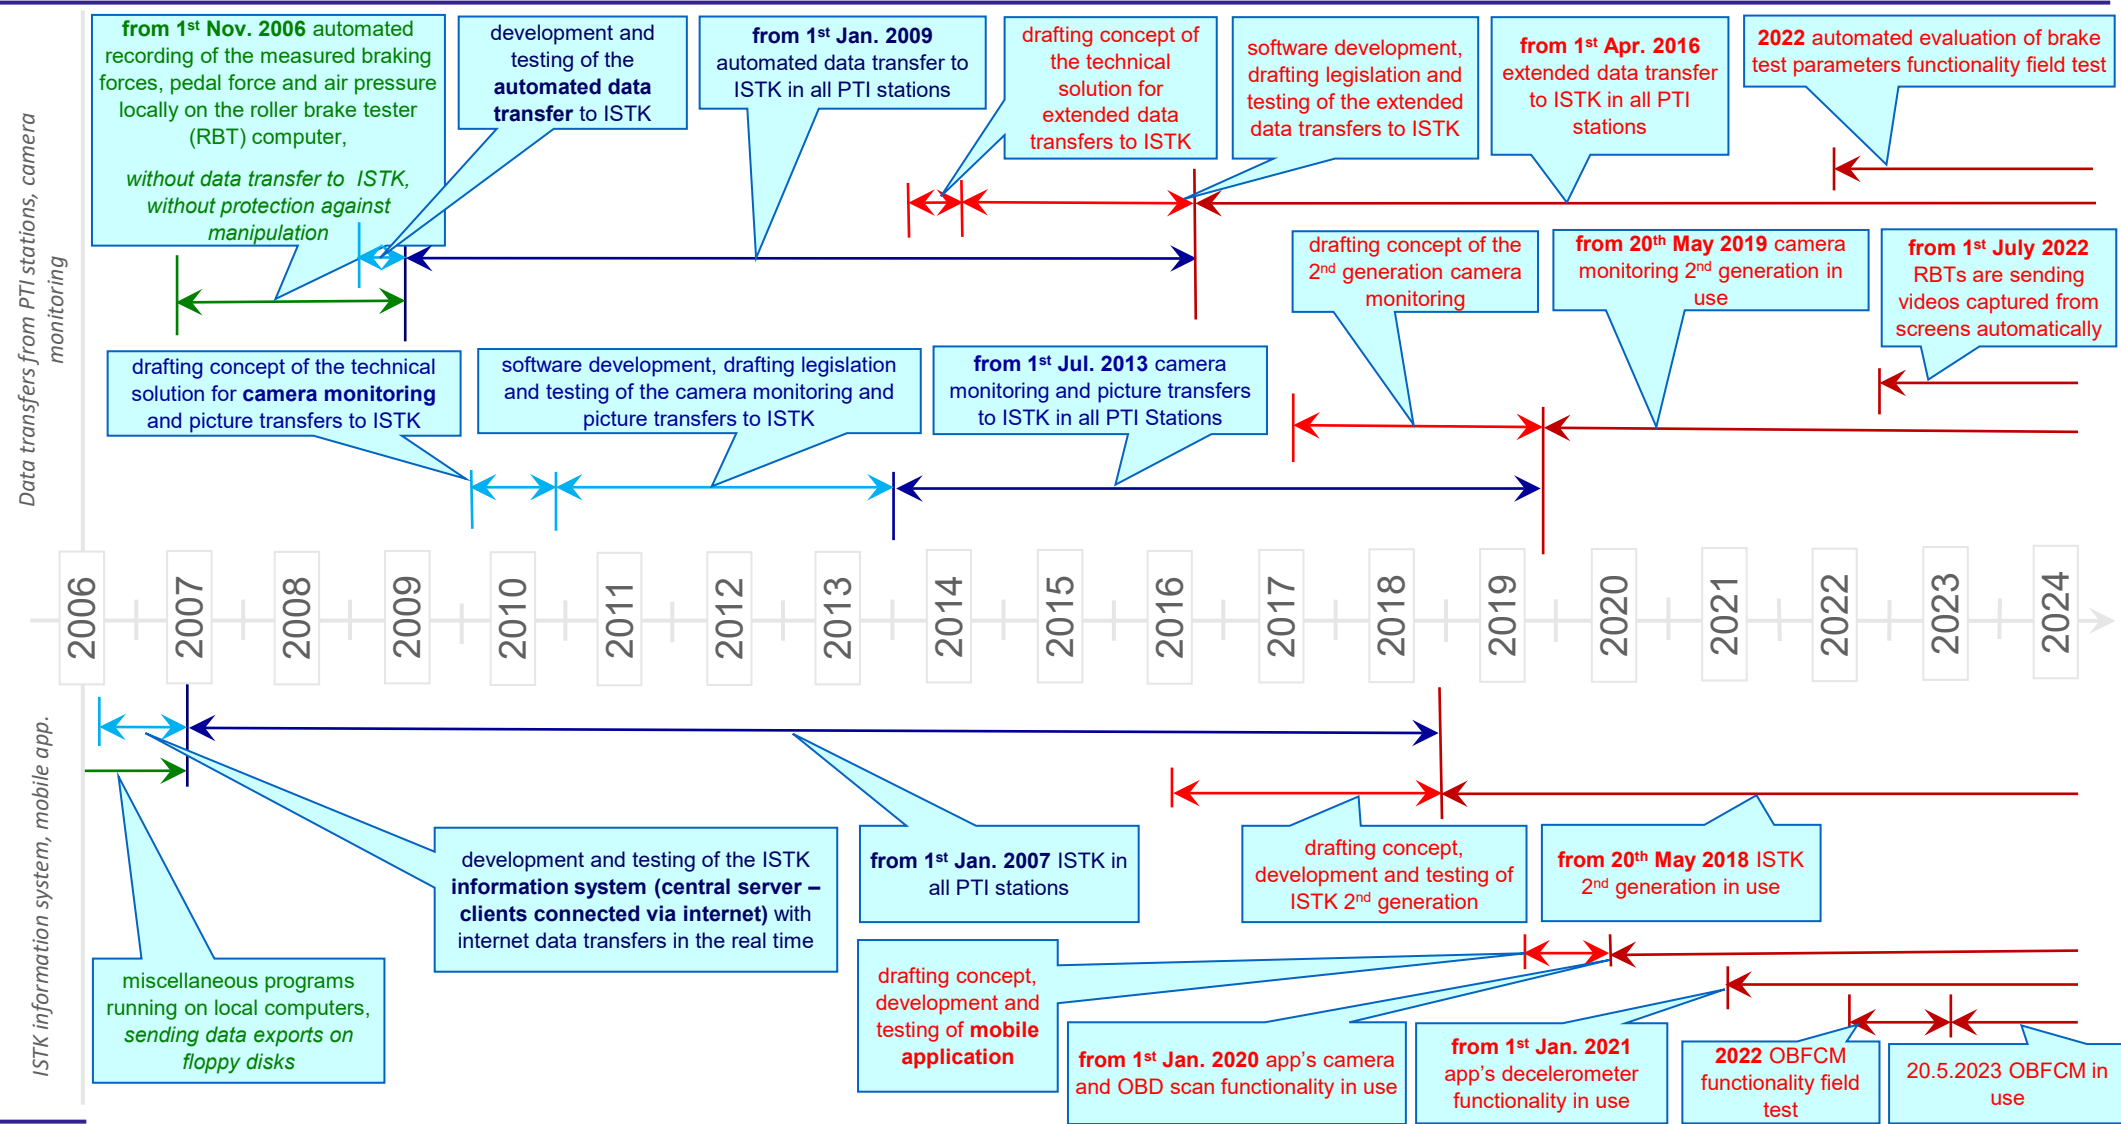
Data transfers from PTI stations, camera monitoring

from 1st Nov. 2006 automated recording of the measured braking forces, pedal force and air pressure locally on the roller brake tester (RBT) computer,

without data transfer to ISTK, without protection against manipulation

development and testing of the automated data transfer to ISTK

from 1st Jan. 2009 automated data transfer to ISTK in all PTI stations

drafting concept of the technical solution for extended data transfers to ISTK

software development, drafting legislation and testing of the extended data transfers to ISTK

from 1st Apr. 2016 extended data transfer to ISTK in all PTI stations

2022 automated evaluation of brake test parameters functionality field test

drafting concept of the 2nd generation camera monitoring

from 20th May 2019 camera monitoring 2nd generation in use

from 1st July 2022 RBTs are sending videos captured from screens automatically

drafting concept of the technical solution for camera monitoring and picture transfers to ISTK

software development, drafting legislation and testing of the camera monitoring and picture transfers to ISTK

from 1st Jul. 2013 camera monitoring and picture transfers to ISTK in all PTI Stations

2006 2007 2008 2009 2010 2011 2012 2013 2014 2015 2016 2017 2018 2019 2020 2021 2022 2023 2024

ISTK information system, mobile app.

development and testing of the ISTK information system (central server – clients connected via internet) with internet data transfers in the real time

from 1st Jan. 2007 ISTK in all PTI stations

drafting concept, development and testing of ISTK 2nd generation

from 20th May 2018 ISTK 2nd generation in use

miscellaneous programs running on local computers, sending data exports on floppy disks

drafting concept, development and testing of mobile application

from 1st Jan. 2020 app's camera and OBD scan functionality in use

from 1st Jan. 2021 app's decelerometer functionality in use

2022 OBFCM functionality field test

20.5.2023 OBFCM in use